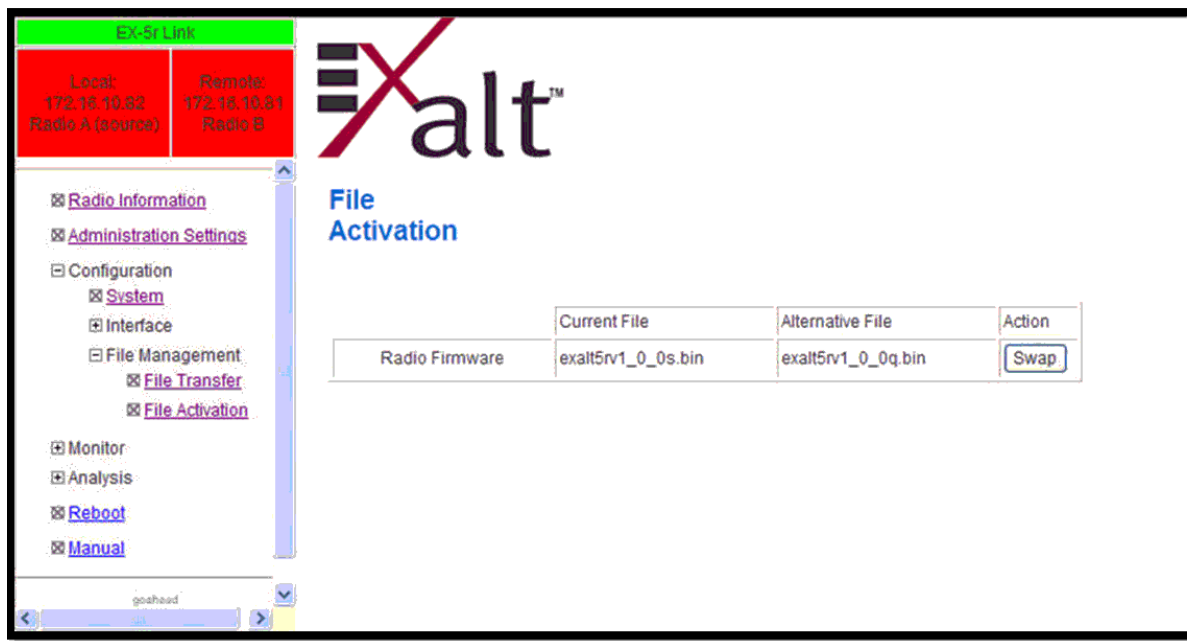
EX-5r Link

Local:
172.16.10.82
Radio A (source)

Remote:
172.16.10.81
Radio B

⊠ Radio Information
⊠ Administration Settings
⊟ Configuration
⊠ System
⊞ Interface
⊟ File Management
⊠ File Transfer
⊠ File Activation
⊞ Monitor
⊞ Analysis
⊠ Reboot
⊠ Manual

goahead

Exalt™

File Activation

| | Current File | Alternative File | Action |
|---|---|---|---|
| Radio Firmware | exalt5rv1_0_0s.bin | exalt5rv1_0_0q.bin | Swap |